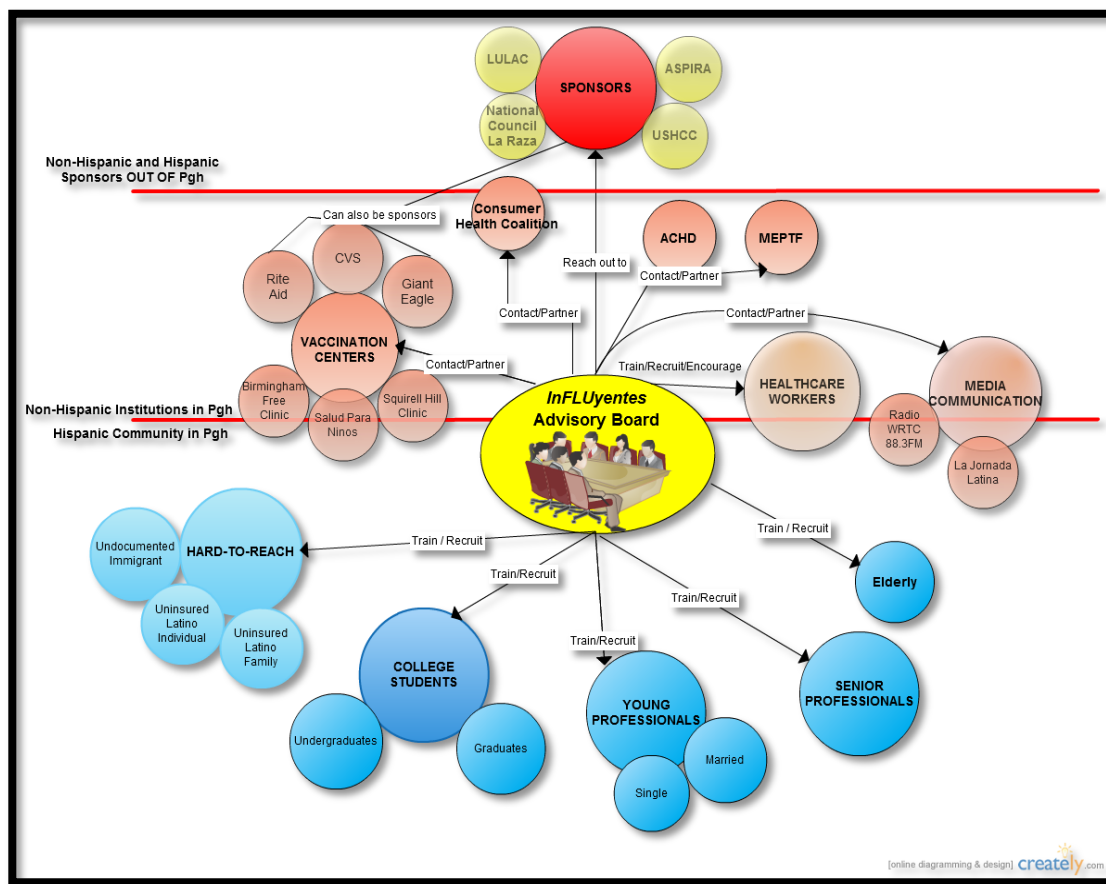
LULAC

SPONSORS

ASPIRA

National Council La Raza

USHCC

Non-Hispanic and Hispanic Sponsors OUT OF Pgh

Can also be sponsors

Consumer Health Coalition

CVS

Rite Aid

Giant Eagle

ACHD

MEPTF

Reach out to

Contact/Partner

Contact/Partner

Contact/Partner

VACCINATION CENTERS

Contact/Partner

Train/Recruit/Encourage

HEALTHCARE WORKERS

MEDIA COMMUNICATION

Birmingham Free Clinic

Salud Para Ninos

Squirell Hill Clinic

Non-Hispanic Institutions in Pgh

Hispanic Community in Pgh

InFLUyentes Advisory Board

Radio WRTC 88.3FM

La Jornada Latina

Undocumented Immigrant

HARD-TO-REACH

Train / Recruit

Train / Recruit

Uninsured Latino Individual

Uninsured Latino Family

Train/Recruit

Elderly

Train/Recruit

Train/Recruit

COLLEGE STUDENTS

Undergraduates

Graduates

YOUNG PROFESSIONALS

Married

Single

SENIOR PROFESSIONALS

[online diagramming & design] creately.com